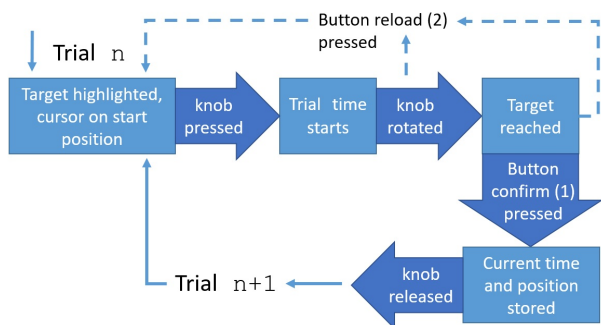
Trial n

Button reload (2) pressed

Target highlighted, cursor on start position

knob pressed

Trial time starts

knob rotated

Target reached

Button confirm (1) pressed

Current time and position stored

knob released

Trial n+1